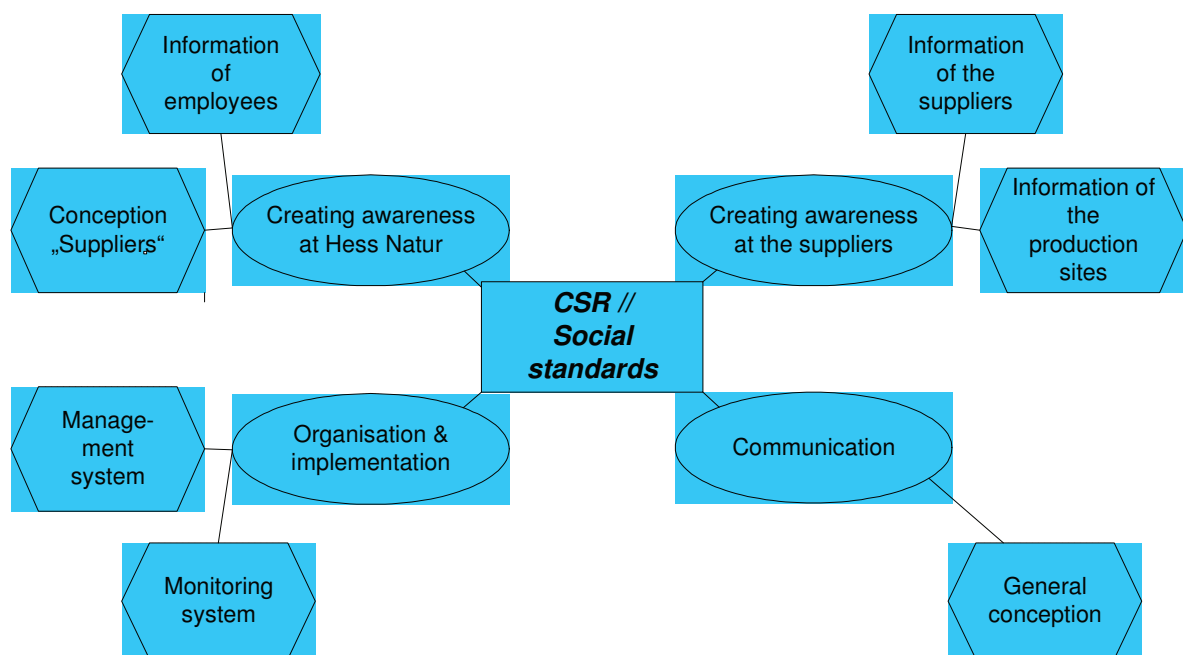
Information of employees

Information of the suppliers

Conception „Suppliers“

Creating awareness at Hess Natur

Creating awareness at the suppliers

Information of the production sites

CSR // Social standards

Management system

Organisation & implementation

Communication

Monitoring system

General conception